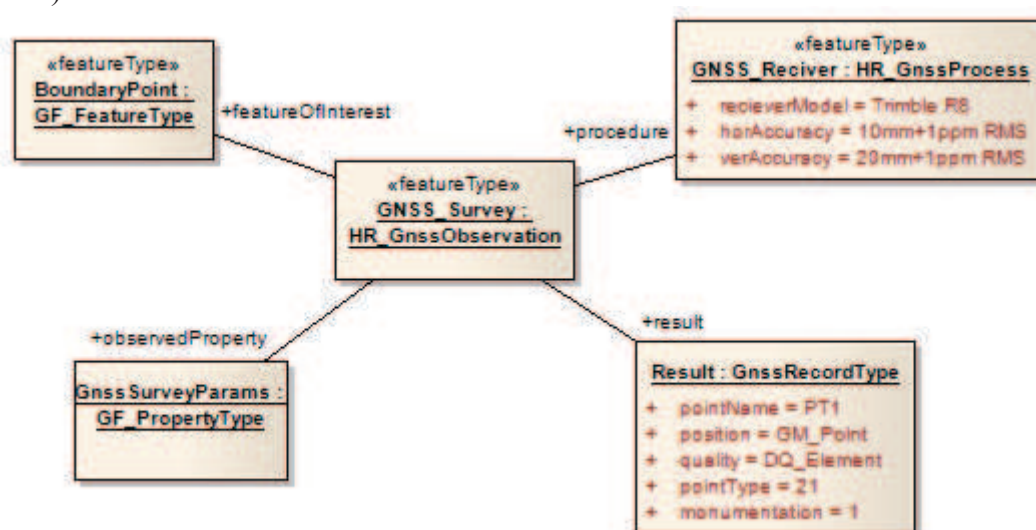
«featureType»
BoundaryPoint : GF_FeatureType

+featureOfInterest

«featureType»
GNSS_Reciver : HR_GnssProcess

+ recieverModel = Trimble R8
+ horAccuracy = 10mm+1ppm RMS
+ verAccuracy = 20mm+1ppm RMS

+procedure

«featureType»
GNSS_Survey : HR_GnssObservation

+observedProperty

GnssSurveyParams : GF_PropertyType

+result

Result : GnssRecordType

+ pointName = PT1
+ position = GM_Point
+ quality = DQ_Element
+ pointType = 21
+ monumentation = 1